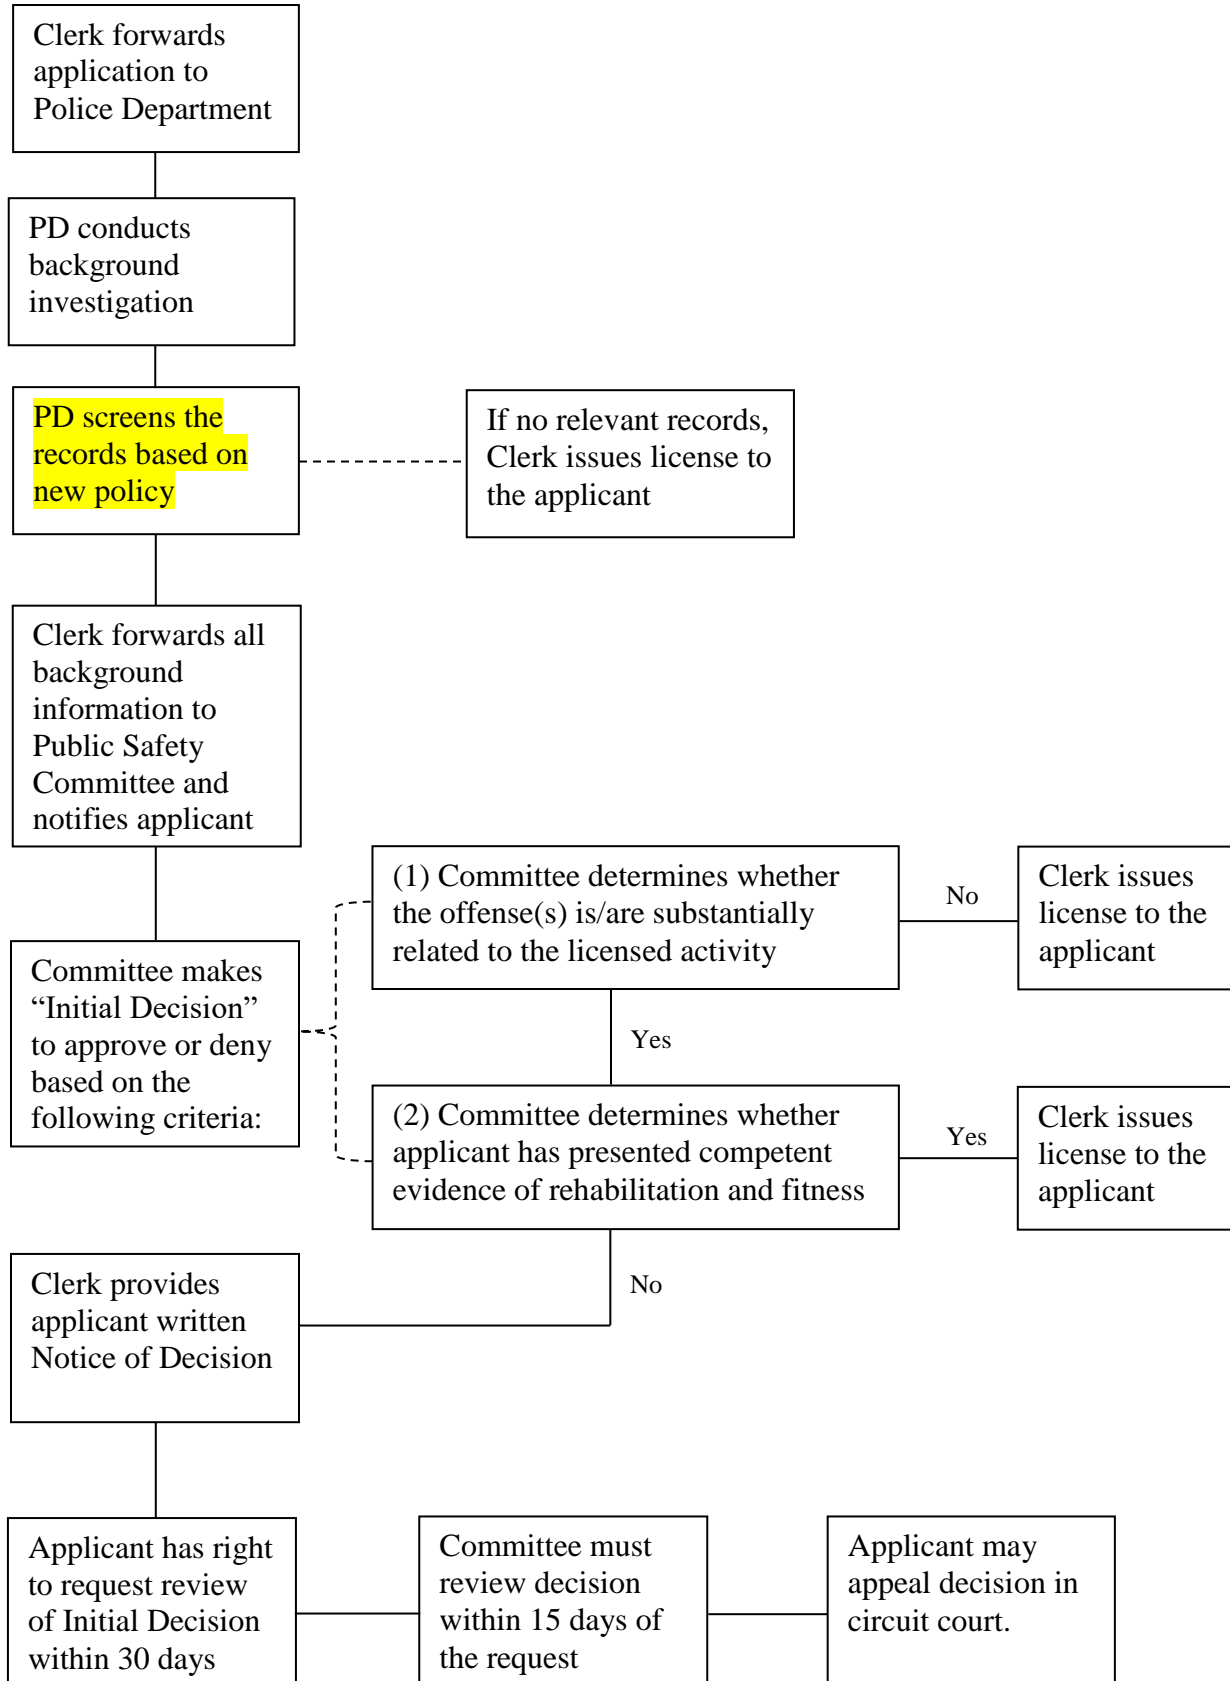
Clerk forwards application to Police Department

PD conducts background investigation

PD screens the records based on new policy

If no relevant records, Clerk issues license to the applicant

Clerk forwards all background information to Public Safety Committee and notifies applicant

Committee makes "Initial Decision" to approve or deny based on the following criteria:

(1) Committee determines whether the offense(s) is/are substantially related to the licensed activity

No

Clerk issues license to the applicant

Yes

(2) Committee determines whether applicant has presented competent evidence of rehabilitation and fitness

Yes

Clerk issues license to the applicant

No

Clerk provides applicant written Notice of Decision

Applicant has right to request review of Initial Decision within 30 days

Committee must review decision within 15 days of the request

Applicant may appeal decision in circuit court.